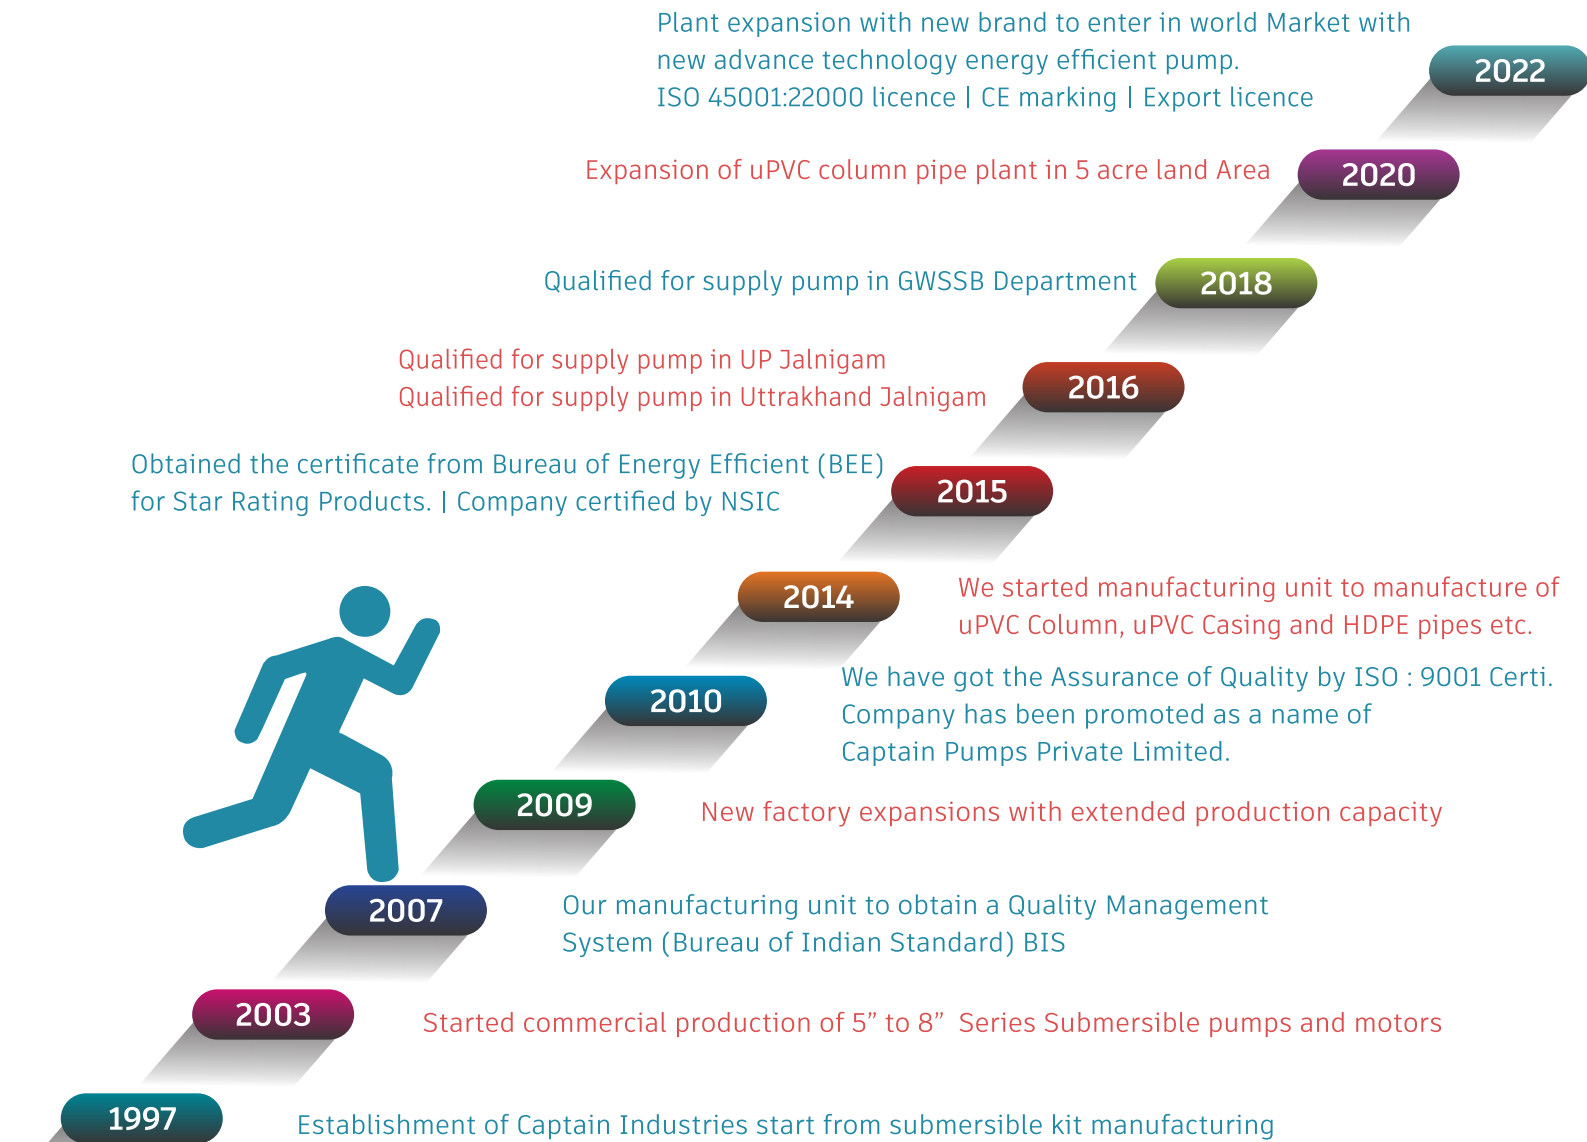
Plant expansion with new brand to enter in world Market with new advance technology energy efficient pump.
ISO 45001:22000 licence | CE marking | Export licence

2022

Expansion of uPVC column pipe plant in 5 acre land Area

2020

Qualified for supply pump in GWSSB Department

2018

Qualified for supply pump in UP Jalnigam
Qualified for supply pump in Uttrakhand Jalnigam

2016

Obtained the certificate from Bureau of Energy Efficient (BEE) for Star Rating Products. | Company certified by NSIC

2015

2014

We started manufacturing unit to manufacture of uPVC Column, uPVC Casing and HDPE pipes etc.

2010

We have got the Assurance of Quality by ISO : 9001 Certi.
Company has been promoted as a name of
Captain Pumps Private Limited.

2009

New factory expansions with extended production capacity

2007

Our manufacturing unit to obtain a Quality Management System (Bureau of Indian Standard) BIS

2003

Started commercial production of 5” to 8” Series Submersible pumps and motors

1997

Establishment of Captain Industries start from submersible kit manufacturing